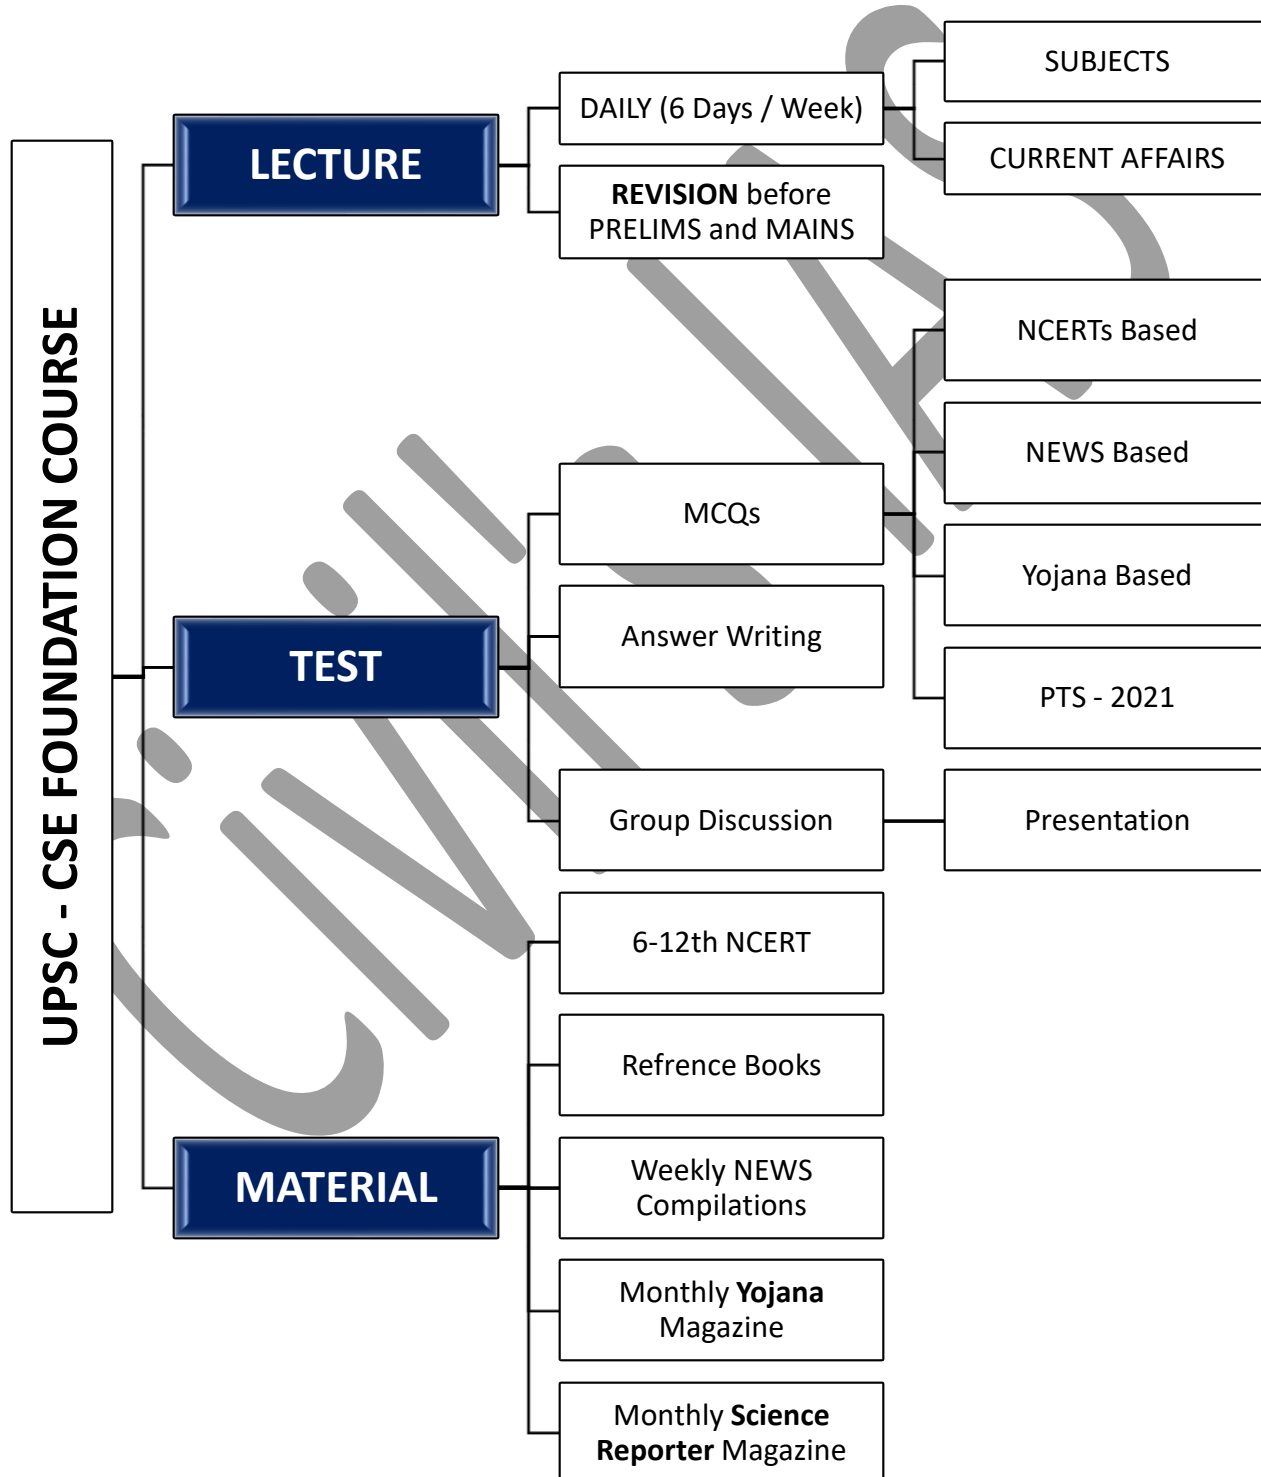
UPSC - CSE FOUNDATION COURSE

LECTURE

DAILY (6 Days / Week)

SUBJECTS

CURRENT AFFAIRS

REVISION before PRELIMS and MAINS

TEST

MCQs

NCERTs Based

NEWS Based

Yojana Based

PTS - 2021

Answer Writing

Group Discussion

Presentation

MATERIAL

6-12th NCERT

Refrence Books

Weekly NEWS Compilations

Monthly Yojana Magazine

Monthly Science Reporter Magazine

Civil IAS